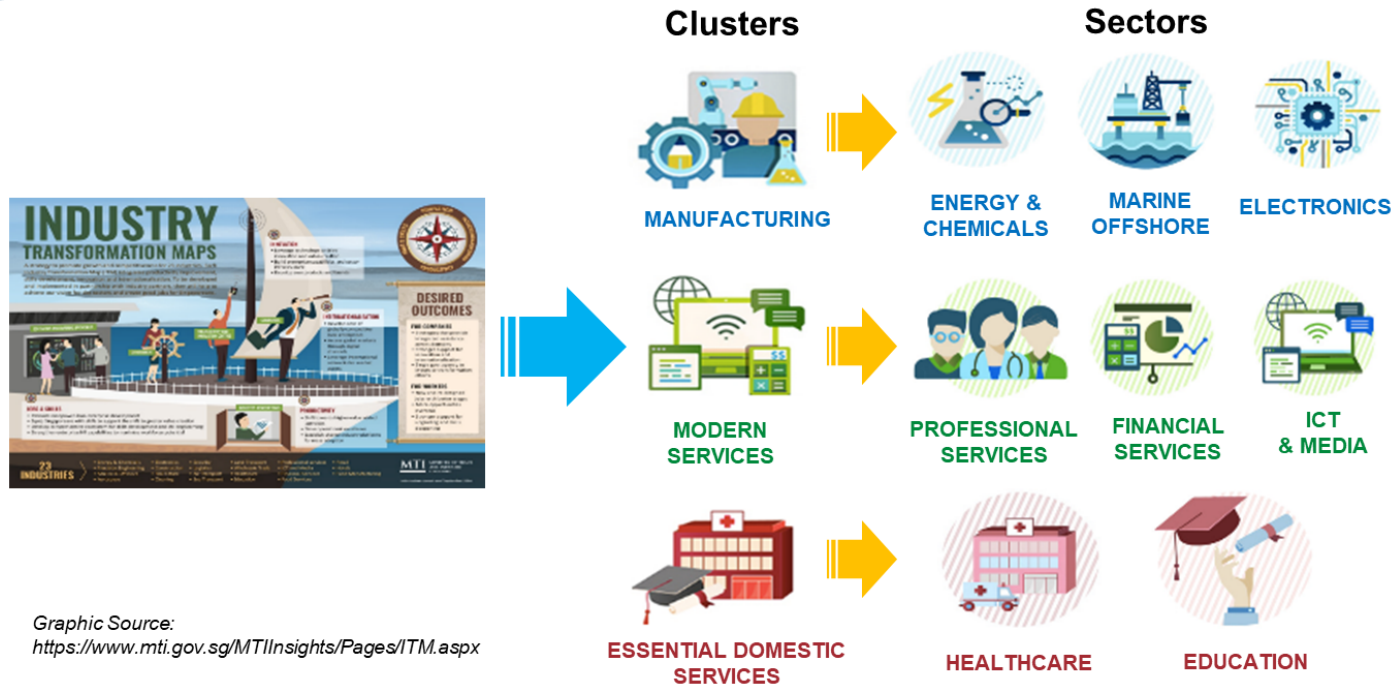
INDUSTRY
TRANSFORMATION MAPS

DESIRED OUTCOMES

23 INDUSTRIES

MTI

Graphic Source:
https://www.mti.gov.sg/MTIInsights/Pages/ITM.aspx

Clusters

Sectors

MANUFACTURING

ENERGY & CHEMICALS

MARINE OFFSHORE

ELECTRONICS

MODERN SERVICES

PROFESSIONAL SERVICES

FINANCIAL SERVICES

ICT & MEDIA

ESSENTIAL DOMESTIC SERVICES

HEALTHCARE

EDUCATION